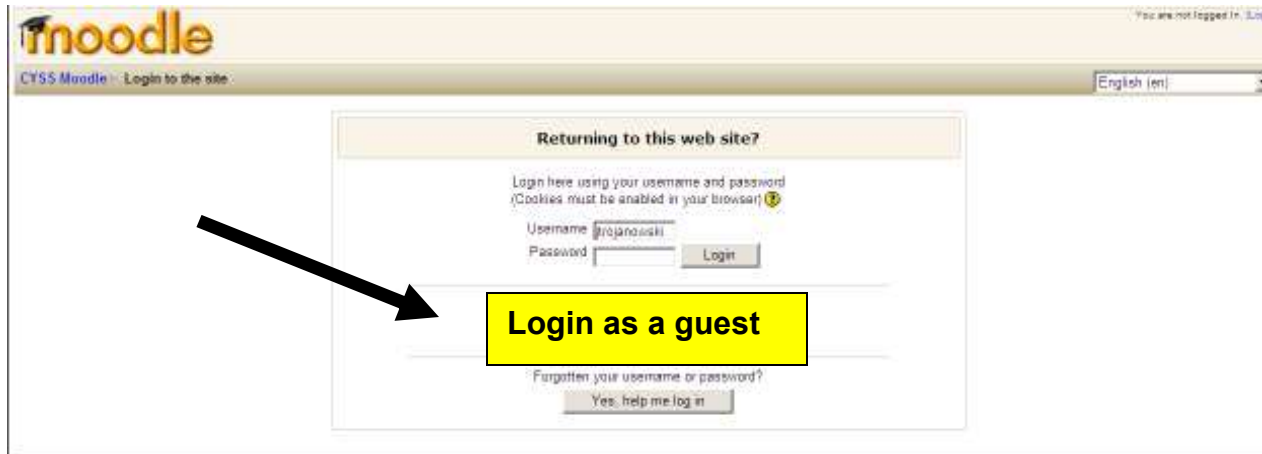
moodle

You are not logged in. (Lo

CYSS Moodle » Login to the site

English (en)

Returning to this web site?

Login here using your username and password
(Cookies must be enabled in your browser) ?

Username trojanowski
Password
Login

Login as a guest

Forgotten your username or password?
Yes, help me log in